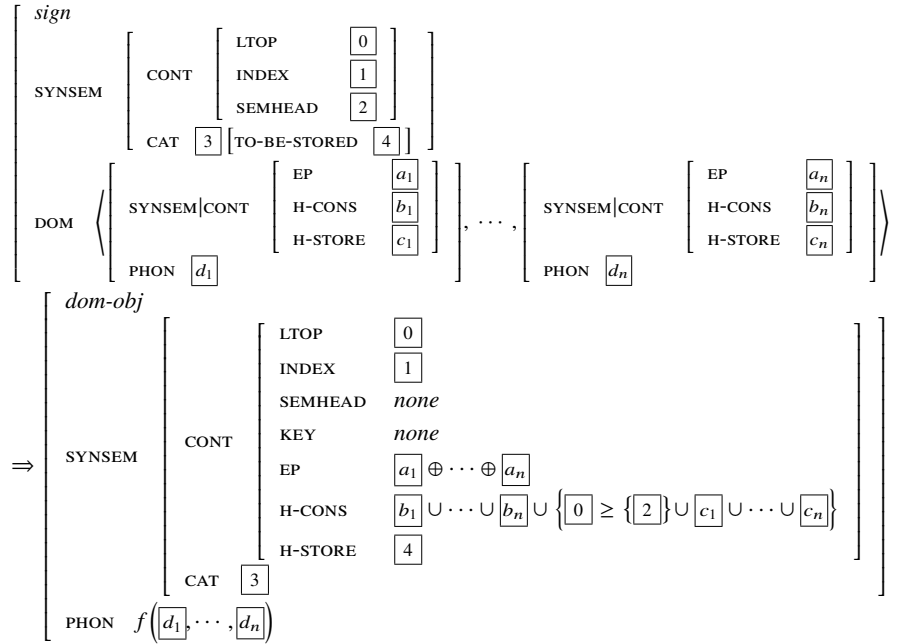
sign

SYNSEM [CONT [LTOP $\boxed{0}$, INDEX $\boxed{1}$, SEMHEAD $\boxed{2}$], CAT $\boxed{3}$ [TO-BE-STORED $\boxed{4}$]]

DOM $\langle$ [SYNSEM|CONT [EP $\boxed{a_1}$, H-CONS $\boxed{b_1}$, H-STORE $\boxed{c_1}$], PHON $\boxed{d_1}$], $\cdots$, [SYNSEM|CONT [EP $\boxed{a_n}$, H-CONS $\boxed{b_n}$, H-STORE $\boxed{c_n}$], PHON $\boxed{d_n}$] $\rangle$

$\Rightarrow$ dom-obj

SYNSEM [CONT [LTOP $\boxed{0}$, INDEX $\boxed{1}$, SEMHEAD none, KEY none, EP $\boxed{a_1} \oplus \cdots \oplus \boxed{a_n}$, H-CONS $\boxed{b_1} \cup \cdots \cup \boxed{b_n} \cup \left\{ \boxed{0} \geq \left\{ \boxed{2} \right\} \cup \boxed{c_1} \cup \cdots \cup \boxed{c_n} \right\}$, H-STORE $\boxed{4}$], CAT $\boxed{3}$]

PHON $f\left(\boxed{d_1}, \cdots, \boxed{d_n}\right)$